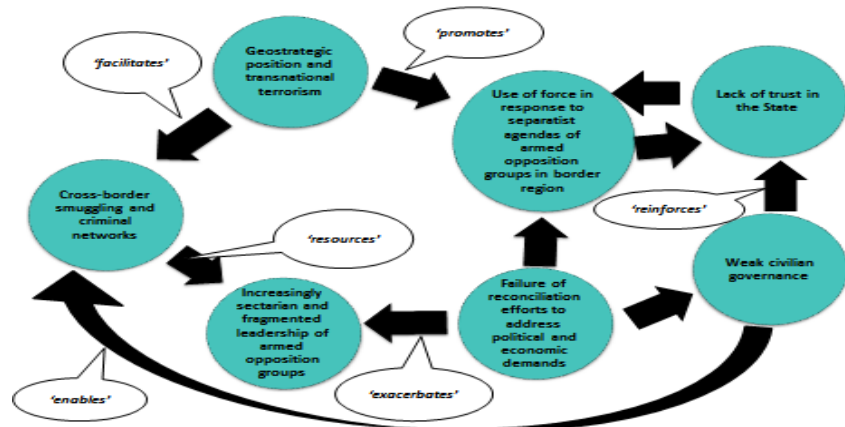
'facilitates'

Geostrategic position and transnational terrorism

'promotes'

Use of force in response to separatist agendas of armed opposition groups in border region

Lack of trust in the State

Cross-border smuggling and criminal networks

'reinforces'

'resources'

Weak civilian governance

Increasingly sectarian and fragmented leadership of armed opposition groups

Failure of reconciliation efforts to address political and economic demands

'enables'

'exacerbates'